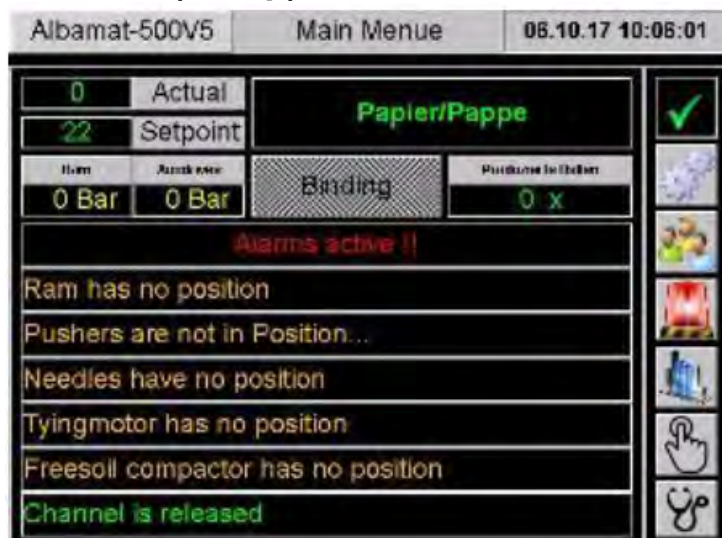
Albamat-500V5

Main Menue

06.10.17 10:06:01

0 Actual

22 Setpoint

Papier/Pappe

Ram
0 Bar

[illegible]
0 Bar

Binding

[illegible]
0 x

Alarms active !!

Ram has no position

Pushers are not in Position...

Needles have no position

Tyingmotor has no position

Freesoil compactor has no position

Channel is released